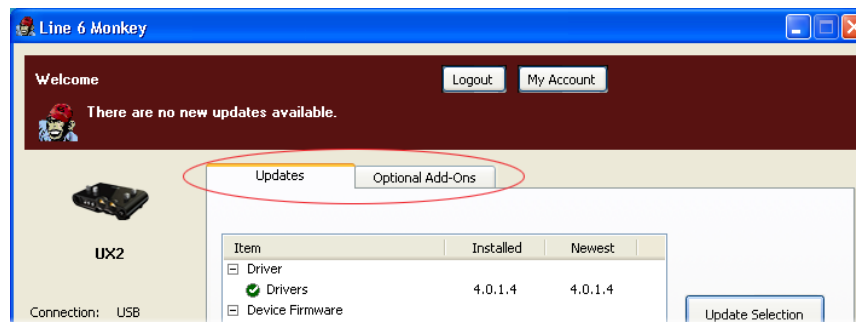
Line 6 Monkey

Welcome

Logout

My Account

There are no new updates available.

Updates

Optional Add-Ons

UX2

Connection: USB

| Item | Installed | Newest |
|---|---|---|
| ⊟ Driver | | |
| Drivers | 4.0.1.4 | 4.0.1.4 |
| ⊟ Device Firmware | | |

Update Selection